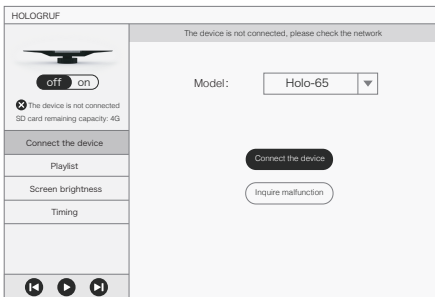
HOLOGRUF

off on

The device is not connected
SD card remaining capacity: 4G

Connect the device
Playlist
Screen brightness
Timing

The device is not connected, please check the network

Model: Holo-65

Connect the device
Inquire malfunction